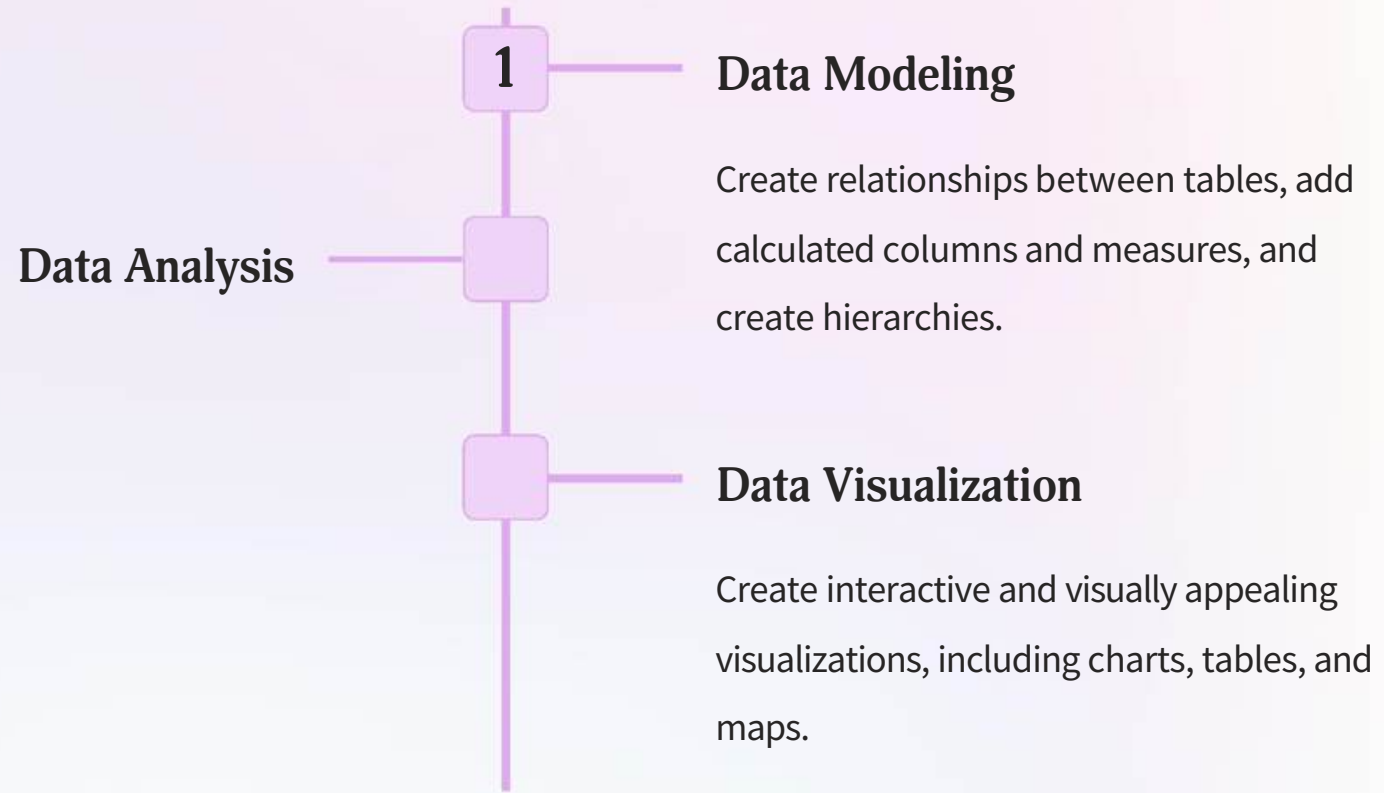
1

Data Modeling

Create relationships between tables, add calculated columns and measures, and create hierarchies.

Data Analysis

Data Visualization

Create interactive and visually appealing visualizations, including charts, tables, and maps.